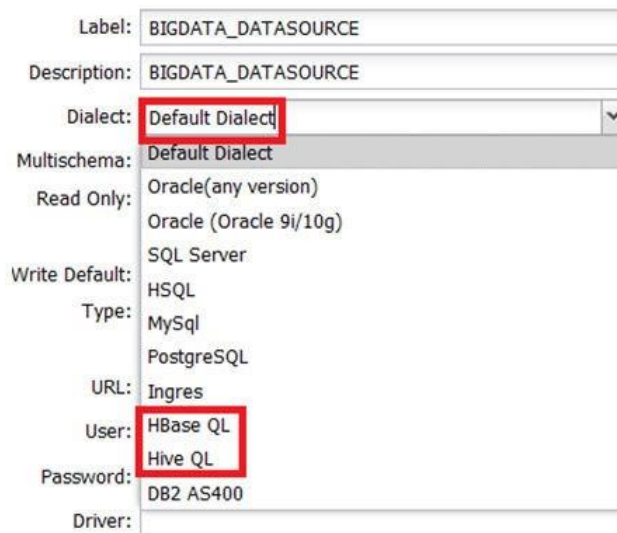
Label: BIGDATA_DATASOURCE

Description: BIGDATA_DATASOURCE

Dialect: Default Dialect

Multischema:

Read Only:

Write Default:

Type:

URL:

User:

Password:

Driver:

Default Dialect
Oracle(any version)
Oracle (Oracle 9i/10g)
SQL Server
HSQL
MySql
PostgreSQL
Ingres
HBase QL
Hive QL
DB2 AS400